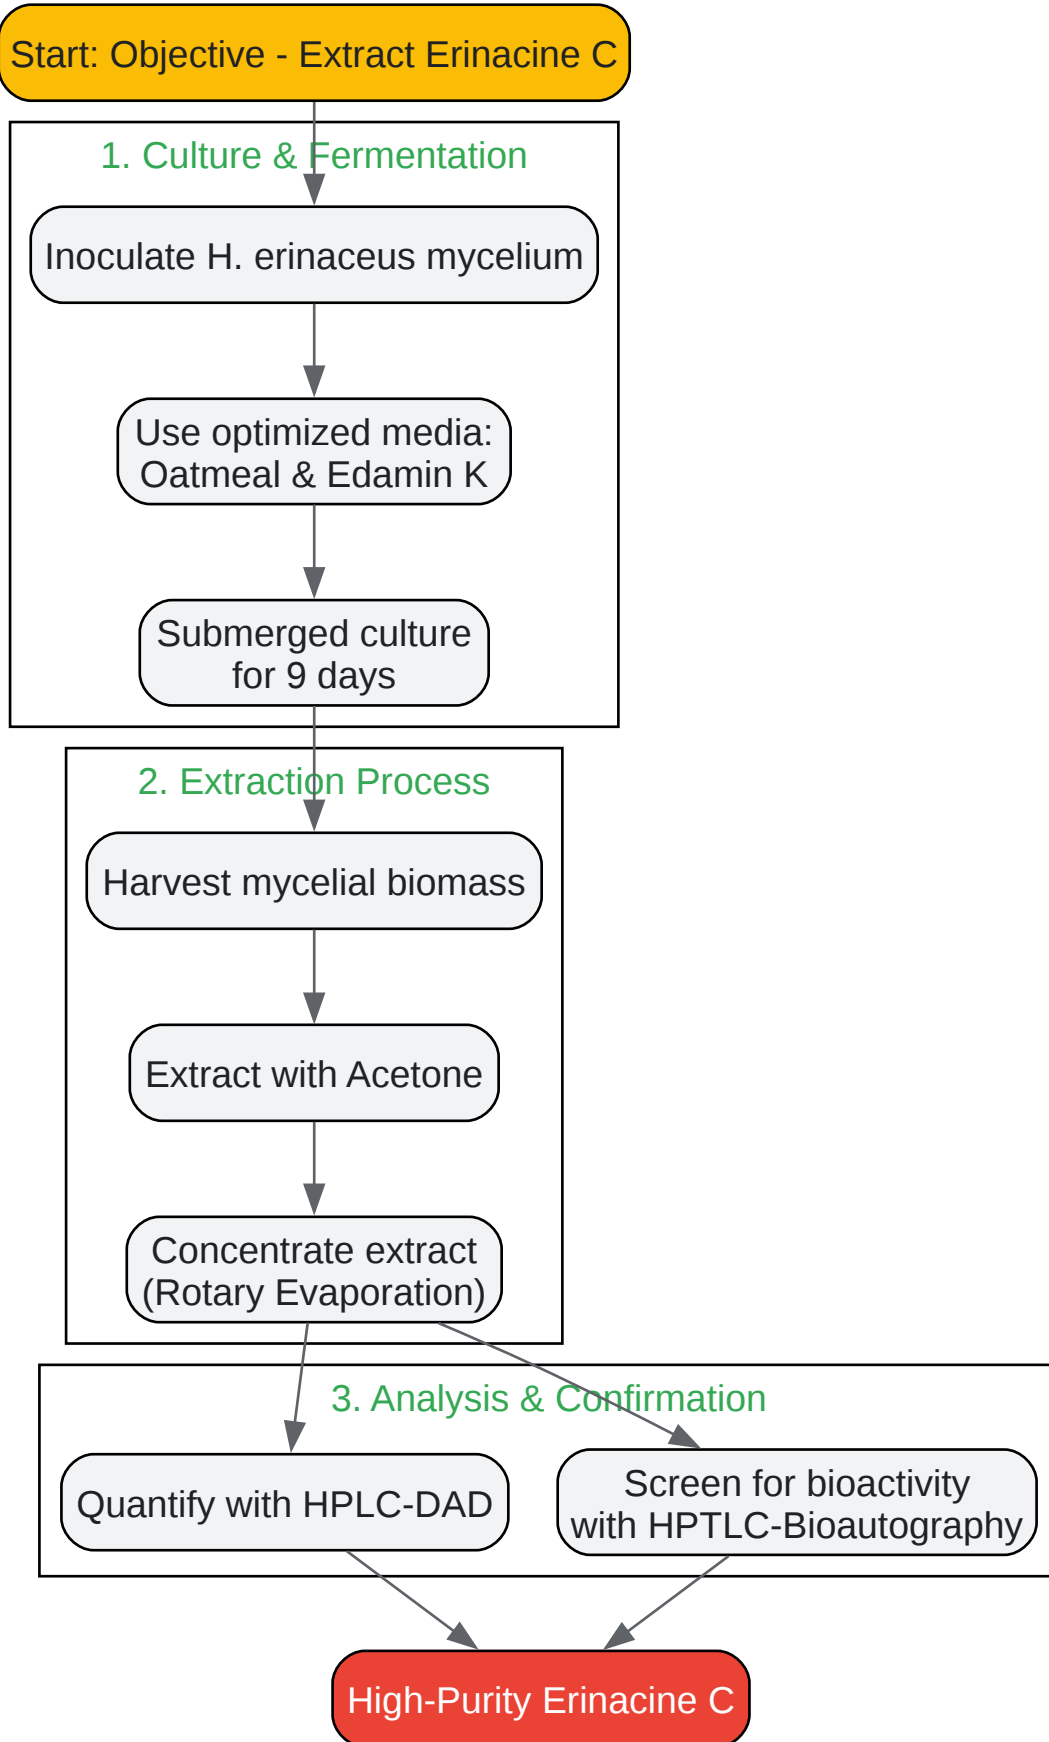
Start: Objective - Extract Erinacine C

1. Culture & Fermentation

Inoculate H. erinaceus mycelium

Use optimized media: Oatmeal & Edamin K

Submerged culture for 9 days

2. Extraction Process

Harvest mycelial biomass

Extract with Acetone

Concentrate extract (Rotary Evaporation)

3. Analysis & Confirmation

Quantify with HPLC-DAD

Screen for bioactivity with HPTLC-Bioautography

High-Purity Erinacine C